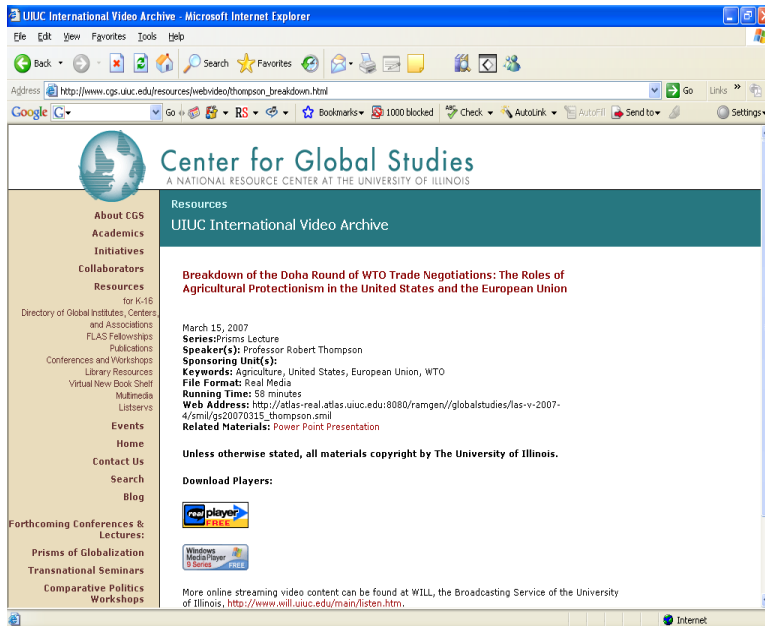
UIUC International Video Archive - Microsoft Internet Explorer

File Edit View Favorites Tools Help

Back Search Favorites

Address http://www.cgs.uiuc.edu/resources/webvideo/thompson_breakdown.html Go Links

Google G- Go Bookmarks 1000 blocked Check AutoLink AutoFill Send to Settings

Center for Global Studies
A NATIONAL RESOURCE CENTER AT THE UNIVERSITY OF ILLINOIS

About CGS
Academics
Initiatives
Collaborators
Resources
for K-16
Directory of Global Institutes, Centers, and Associations
FLAS Fellowships
Publications
Conferences and Workshops
Library Resources
Virtual New Book Shelf
Multimedia
Listservs
Events
Home
Contact Us
Search
Blog
Forthcoming Conferences & Lectures:
Prisms of Globalization
Transnational Seminars
Comparative Politics Workshops

Resources
UIUC International Video Archive

Breakdown of the Doha Round of WTO Trade Negotiations: The Roles of Agricultural Protectionism in the United States and the European Union

March 15, 2007
Series:Prisms Lecture
Speaker(s): Professor Robert Thompson
Sponsoring Unit(s):
Keywords: Agriculture, United States, European Union, WTO
File Format: Real Media
Running Time: 58 minutes
Web Address: http://atlas-real.atlas.uiuc.edu:8080/ramgen//globalstudies/las-v-2007-4/smil/gs20070315_thompson.smil
Related Materials: Power Point Presentation

Unless otherwise stated, all materials copyright by The University of Illinois.

Download Players:

real player FREE

Windows Media Player 9 Series FREE

More online streaming video content can be found at WILL, the Broadcasting Service of the University of Illinois, http://www.will.uiuc.edu/main/listen.htm.

Internet